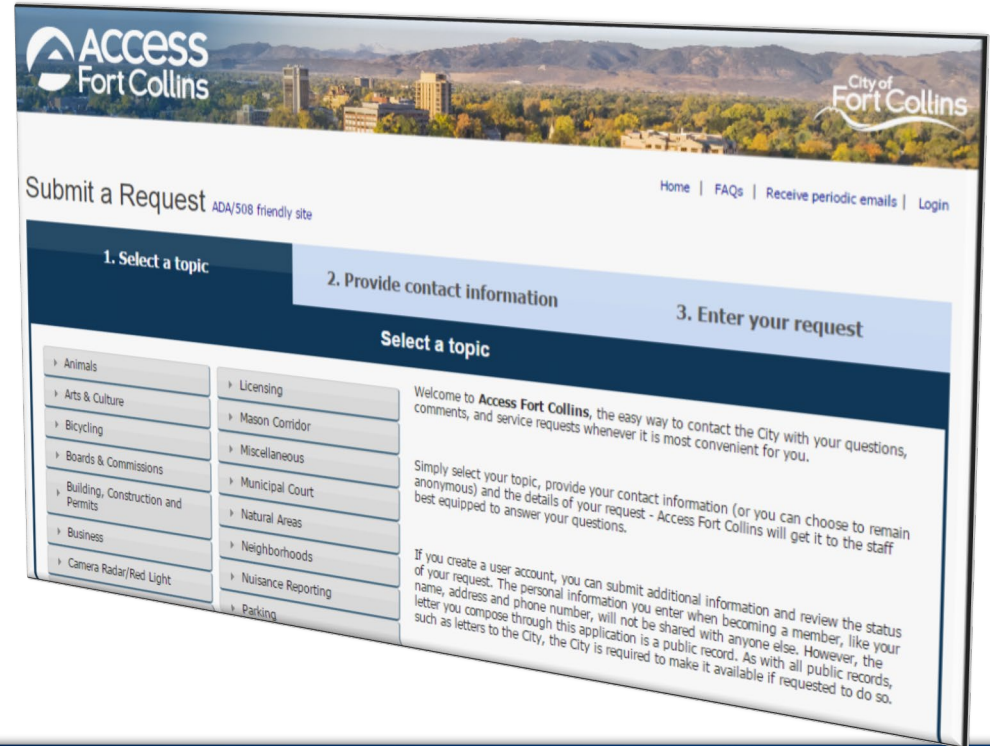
ACCESS Fort Collins

City of Fort Collins

Submit a Request ADA/508 friendly site

Home | FAQs | Receive periodic emails | Login

1. Select a topic

2. Provide contact information

3. Enter your request

Select a topic

Animals

Arts & Culture

Bicycling

Boards & Commissions

Building, Construction and Permits

Business

Camera Radar/Red Light

Licensing

Mason Corridor

Miscellaneous

Municipal Court

Natural Areas

Neighborhoods

Nuisance Reporting

Parking

Welcome to **Access Fort Collins**, the easy way to contact the City with your questions, comments, and service requests whenever it is most convenient for you.

Simply select your topic, provide your contact information (or you can choose to remain anonymous) and the details of your request - Access Fort Collins will get it to the staff best equipped to answer your questions.

If you create a user account, you can submit additional information and review the status of your request. The personal information you enter when becoming a member, like your name, address and phone number, will not be shared with anyone else. However, the letter you compose through this application is a public record. As with all public records, such as letters to the City, the City is required to make it available if requested to do so.